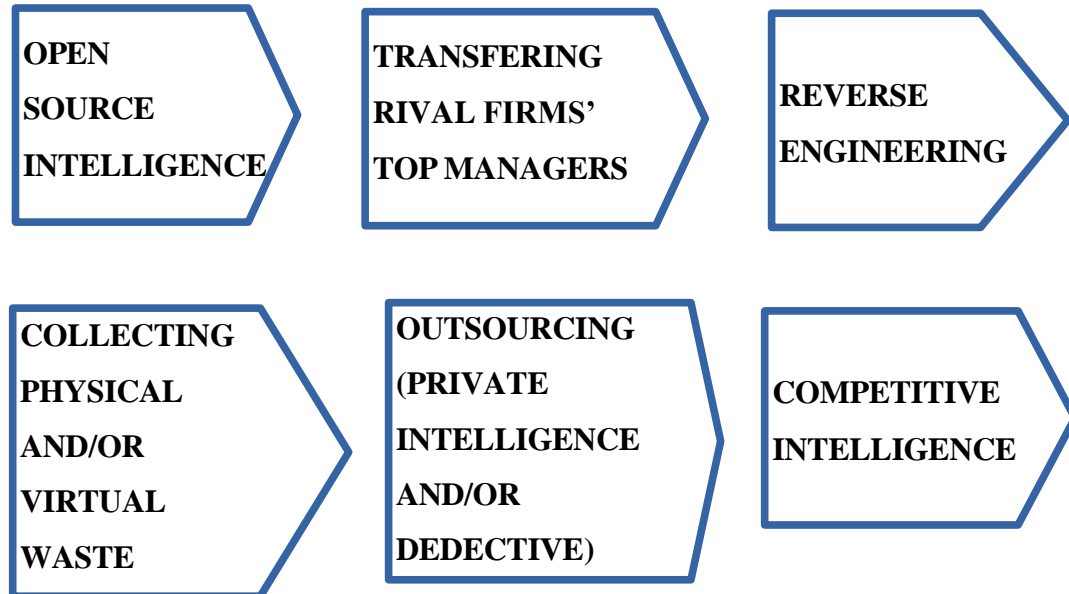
OPEN SOURCE INTELLIGENCE

TRANSFERING RIVAL FIRMS' TOP MANAGERS

REVERSE ENGINEERING

COLLECTING PHYSICAL AND/OR VIRTUAL WASTE

OUTSOURCING (PRIVATE INTELLIGENCE AND/OR DEDECTIVE)

COMPETITIVE INTELLIGENCE